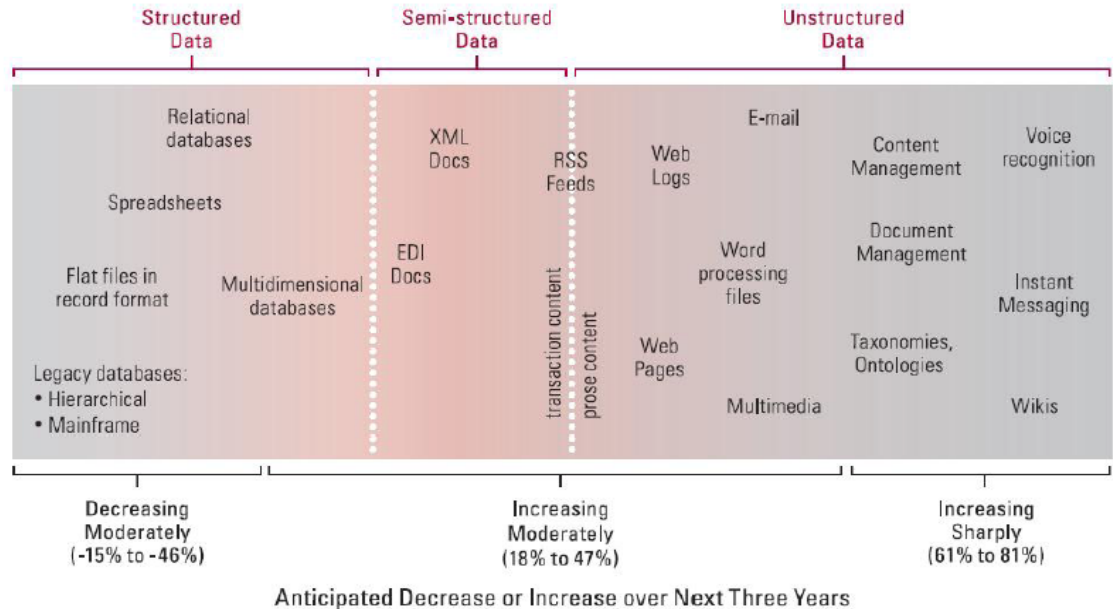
Structured Data

Semi-structured Data

Unstructured Data

Relational databases

Spreadsheets

Flat files in record format

Multidimensional databases

Legacy databases:
• Hierarchical
• Mainframe

XML Docs

EDI Docs

RSS Feeds

transaction content

prose content

Web Logs

Web Pages

E-mail

Word processing files

Multimedia

Content Management

Document Management

Taxonomies, Ontologies

Voice recognition

Instant Messaging

Wikis

Decreasing Moderately (-15% to -46%)

Increasing Moderately (18% to 47%)

Increasing Sharply (61% to 81%)

Anticipated Decrease or Increase over Next Three Years